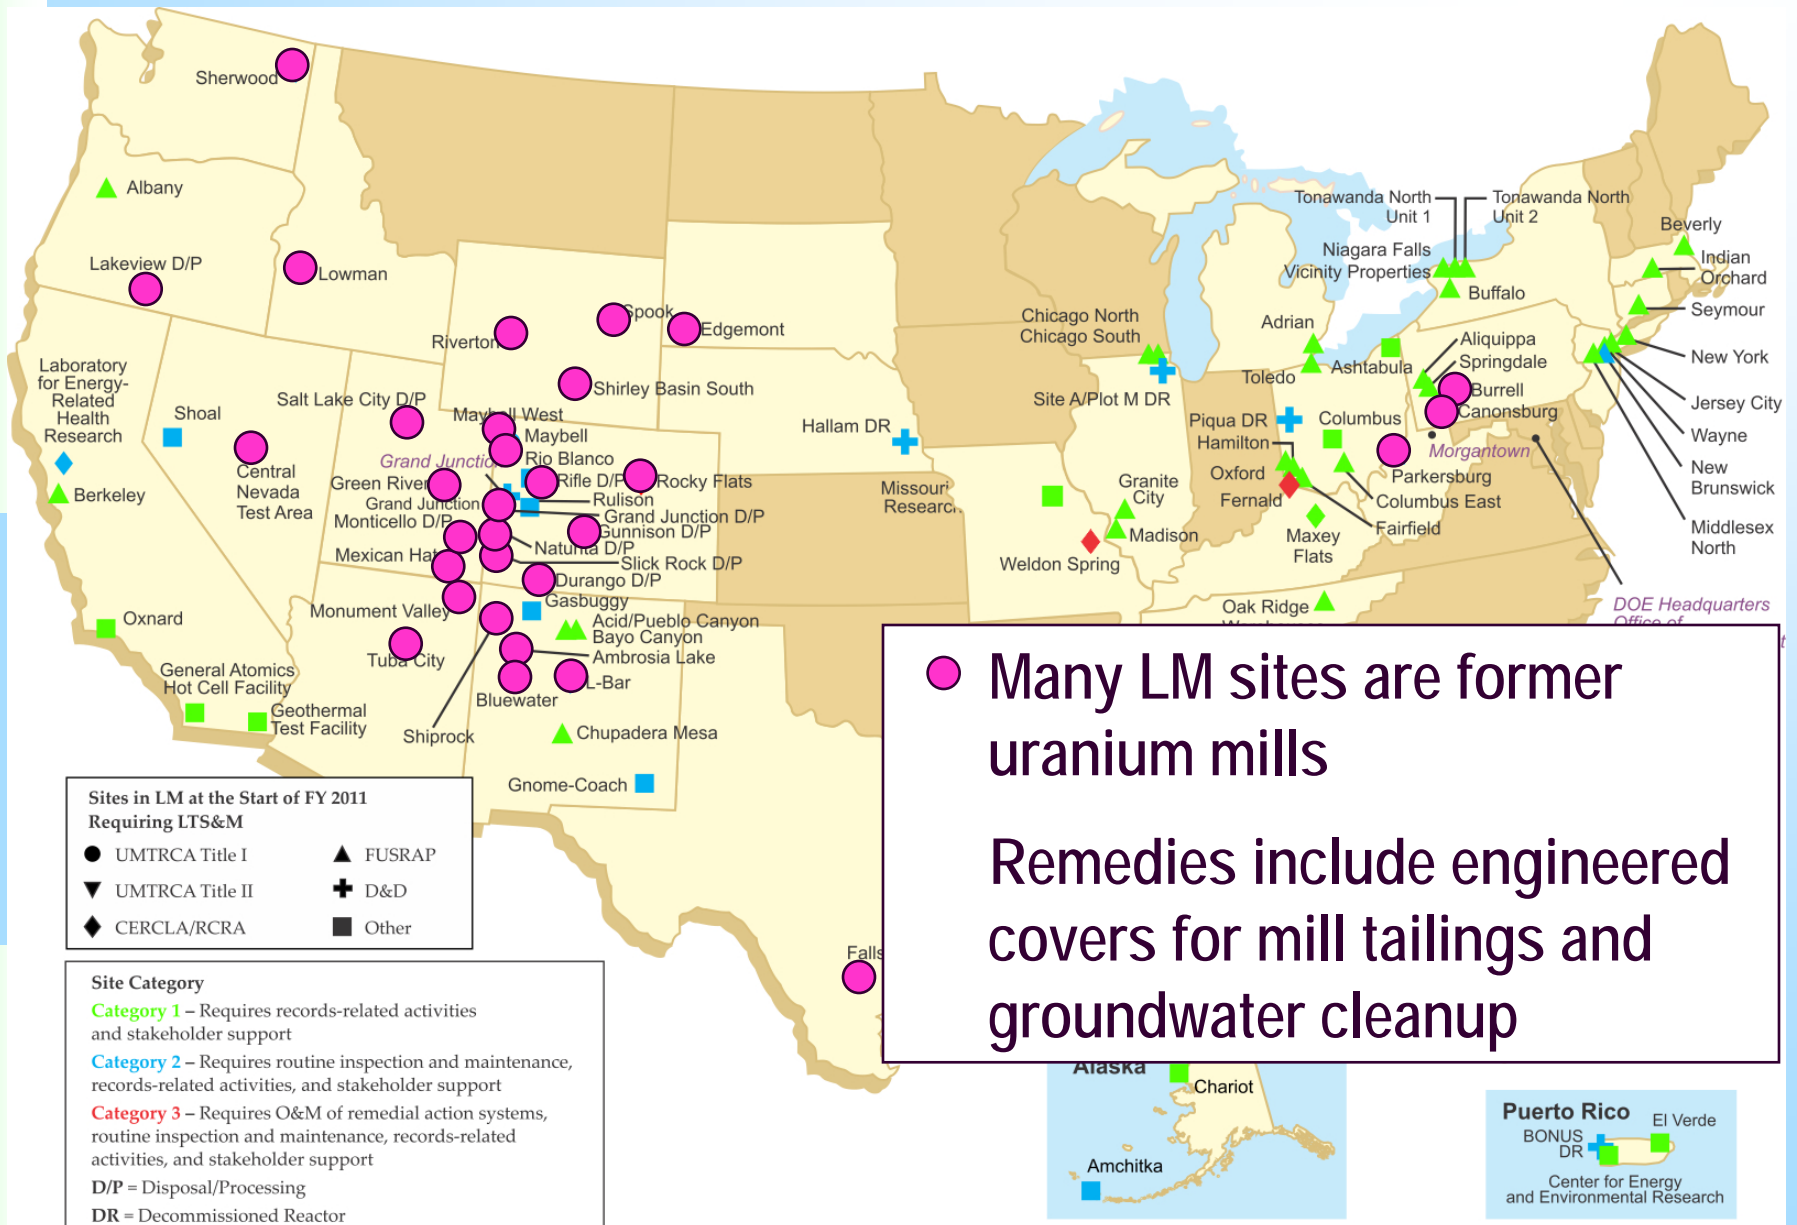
Sherwood
Albany
Lakeview D/P
Lowman
Laboratory for Energy-Related Health Research
Shoal
Salt Lake City D/P
Riverton
Spook
Edgemont
Shirley Basin South
Maybell West
Maybell
Rio Blanco
Grand Junction
Green River
Grand Junction
Monticello D/P
Rifle D/P
Rocky Flats
Rulison
Grand Junction D/P
Gunnison D/P
Naturita D/P
Slick Rock D/P
Durango D/P
Gasbuggy
Mexican Hat
Monument Valley
Tuba City
Acid/Pueblo Canyon
Bayo Canyon
Ambrosia Lake
L-Bar
Bluewater
Shiprock
Chupadera Mesa
Gnome-Coach
Berkeley
Central Nevada Test Area
Oxnard
General Atomics Hot Cell Facility
Geothermal Test Facility
Hallam DR
Missouri Research
Weldon Spring
Chicago North
Chicago South
Site A/Plot M DR
Granite City
Madison
Tonawanda North Unit 1
Tonawanda North Unit 2
Niagara Falls Vicinity Properties
Buffalo
Beverly
Indian Orchard
Seymour
New York
Jersey City
Wayne
New Brunswick
Middlesex North
Adrian
Ashtabula
Toledo
Aliquippa
Springdale
Burrell
Canonsburg
Piqua DR
Columbus
Hamilton
Oxford
Fernald
Morgantown
Parkersburg
Columbus East
Fairfield
Maxey Flats
Oak Ridge
DOE Headquarters Office of
Falls
Alaska
Chariot
Amchitka
Puerto Rico
El Verde
BONUS DR
Center for Energy and Environmental Research

Sites in LM at the Start of FY 2011 Requiring LTS&M
UMTRCA Title I
FUSRAP
UMTRCA Title II
D&D
CERCLA/RCRA
Other

Site Category
Category 1 – Requires records-related activities and stakeholder support
Category 2 – Requires routine inspection and maintenance, records-related activities, and stakeholder support
Category 3 – Requires O&M of remedial action systems, routine inspection and maintenance, records-related activities, and stakeholder support
D/P = Disposal/Processing
DR = Decommissioned Reactor

Many LM sites are former uranium mills

Remedies include engineered covers for mill tailings and groundwater cleanup